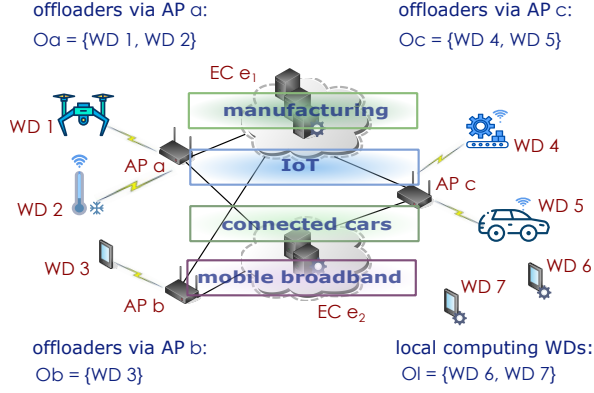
offloaders via AP a:
Oa = {WD 1, WD 2}

offloaders via AP c:
Oc = {WD 4, WD 5}

EC $e_1$

manufacturing

WD 1

AP a

IoT

WD 4

AP c

WD 2

WD 5

connected cars

WD 3

WD 6

mobile broadband

WD 7

AP b

EC $e_2$

offloaders via AP b:
Ob = {WD 3}

local computing WDs:
Ol = {WD 6, WD 7}